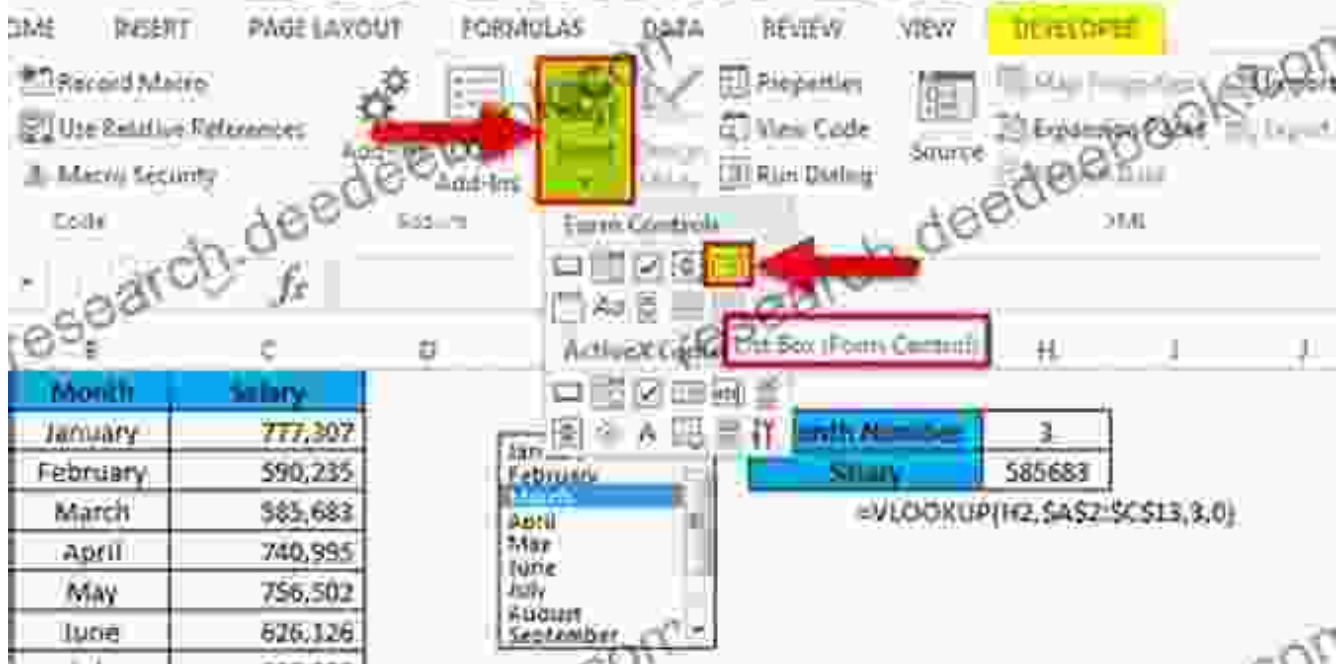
OME INSERT PAGE LAYOUT FORMULAS DATA REVIEW VIEW DEVELOPER

Record Macro
Use Relative References
Macro Security
Code

Add-Ins
Add-Ins

Properties
View Code
Run Dialog

Source
Expansion Packs
XML

Form Controls
ActiveX Controls
List Box (Form Control)

research-deedeebook.com

$f_x$

B C D H I J

| Month | Salary |
|---|---|
| January | 777,307 |
| February | 590,235 |
| March | 585,683 |
| April | 740,995 |
| May | 756,502 |
| June | 626,126 |

January
February
March
April
May
June
July
August
September

| Month Number | 3 |
|---|---|
| Salary | 585683 |

=VLOOKUP(H2,$A$2:$C$13,3,0)